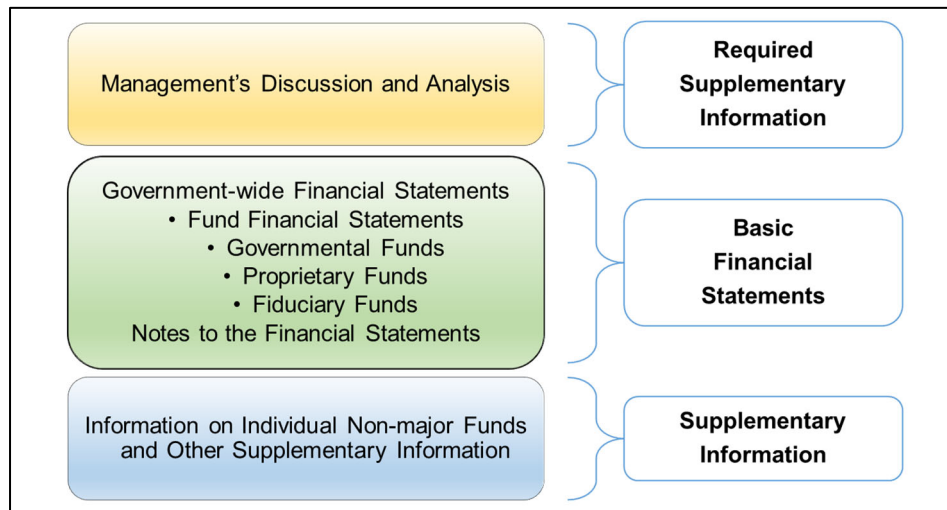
Management's Discussion and Analysis

Required Supplementary Information

Government-wide Financial Statements
• Fund Financial Statements
• Governmental Funds
• Proprietary Funds
• Fiduciary Funds
Notes to the Financial Statements

Basic Financial Statements

Information on Individual Non-major Funds and Other Supplementary Information

Supplementary Information